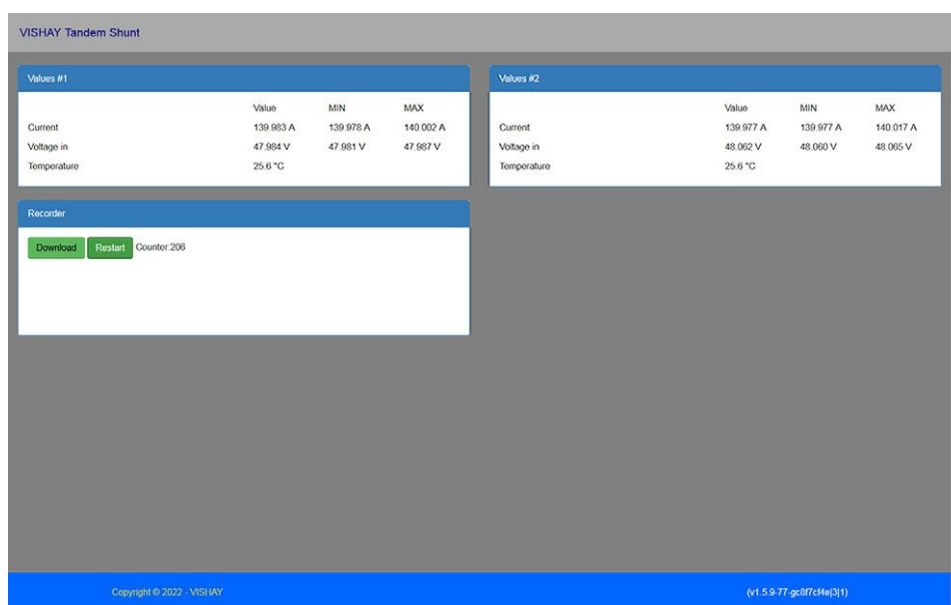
VISHAY Tandem Shunt

Values #1

| | Value | MIN | MAX |
|---|---|---|---|
| Current | 139.983 A | 139.978 A | 140.002 A |
| Voltage in | 47.984 V | 47.981 V | 47.987 V |
| Temperature | 25.6 °C | | |

Values #2

| | Value | MIN | MAX |
|---|---|---|---|
| Current | 139.977 A | 139.977 A | 140.017 A |
| Voltage in | 48.062 V | 48.060 V | 48.065 V |
| Temperature | 25.6 °C | | |

Recorder

Download Restart Counter:206

Copyright © 2022 - VISHAY

(v1.5.9-77-gc8f7cf4e|3|1)